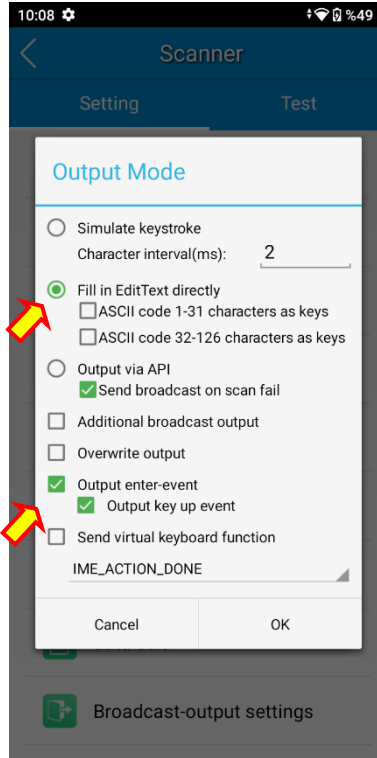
10:08 %49

Scanner

Setting

Test

Output Mode

Simulate keystroke

Character interval(ms): 2

Fill in EditText directly

ASCII code 1-31 characters as keys

ASCII code 32-126 characters as keys

Output via API

Send broadcast on scan fail

Additional broadcast output

Overwrite output

Output enter-event

Output key up event

Send virtual keyboard function

IME_ACTION_DONE

Cancel

OK

Broadcast-output settings